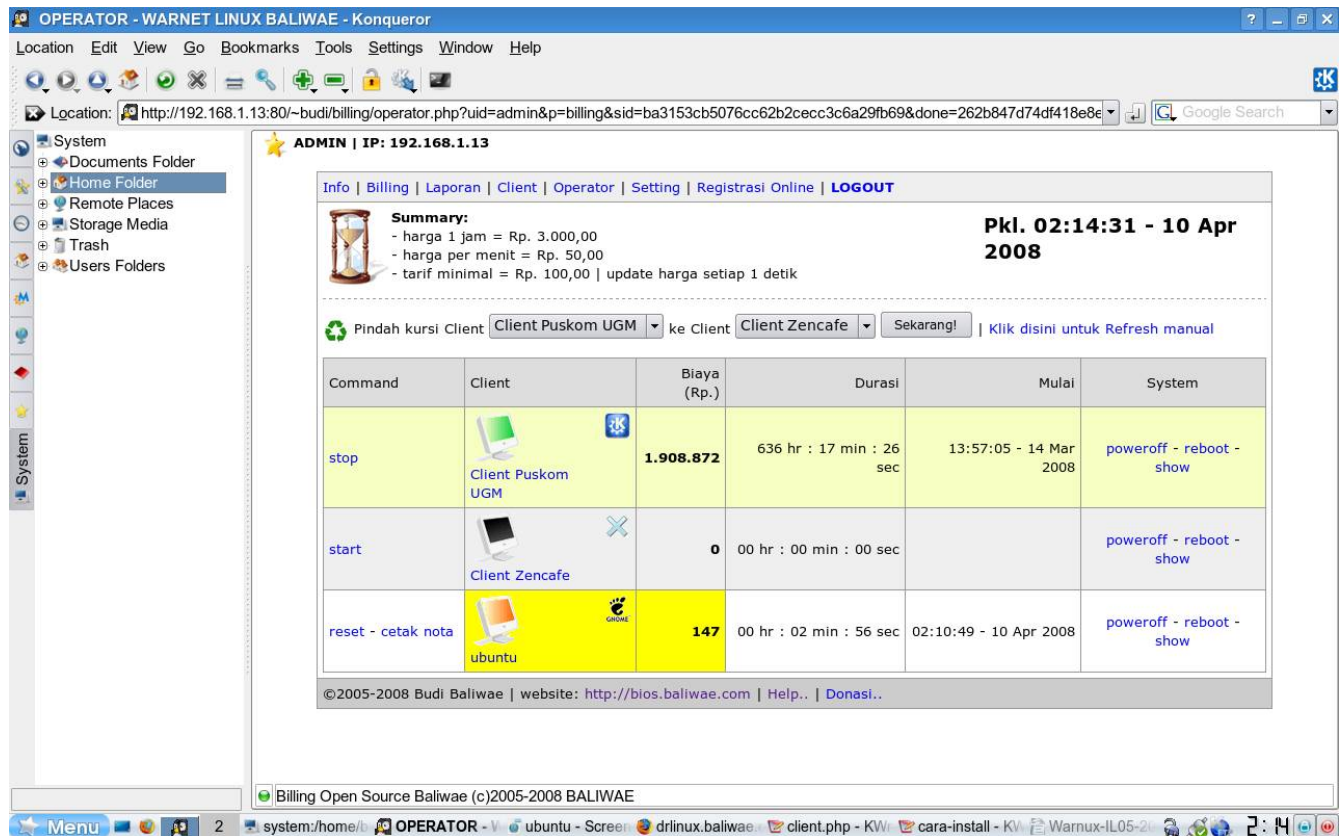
OPERATOR - WARNET LINUX BALIWAE - Konqueror

Location Edit View Go Bookmarks Tools Settings Window Help

Location: http://192.168.1.13:80/~budi/billing/operator.php?uid=admin&p=billing&sid=ba3153cb5076cc62b2cecc3c6a29fb69&done=262b847d74df418e8e

Google Search

System
Documents Folder
Home Folder
Remote Places
Storage Media
Trash
Users Folders

System

ADMIN | IP: 192.168.1.13

Info | Billing | Laporan | Client | Operator | Setting | Registrasi Online | LOGOUT

Summary:
- harga 1 jam = Rp. 3.000,00
- harga per menit = Rp. 50,00
- tarif minimal = Rp. 100,00 | update harga setiap 1 detik

Pkl. 02:14:31 - 10 Apr 2008

Pindah kursi Client Client Puskom UGM ke Client Client Zencafe Sekarang! | Klik disini untuk Refresh manual

| Command | Client | Biaya (Rp.) | Durasi | Mulai | System |
|---|---|---|---|---|---|
| stop | Client Puskom UGM | 1.908.872 | 636 hr : 17 min : 26 sec | 13:57:05 - 14 Mar 2008 | poweroff - reboot - show |
| start | Client Zencafe | 0 | 00 hr : 00 min : 00 sec | | poweroff - reboot - show |
| reset - cetak nota | GNOME ubuntu | 147 | 00 hr : 02 min : 56 sec | 02:10:49 - 10 Apr 2008 | poweroff - reboot - show |

©2005-2008 Budi Baliwae | website: http://bios.baliwae.com | Help.. | Donasi..

Billing Open Source Baliwae (c)2005-2008 BALIWAE

Menu 2 system:/home/b OPERATOR - ubuntu - Screen drlinux.baliwae client.php - KW cara-install - K Warnux-IL05-2 2:14